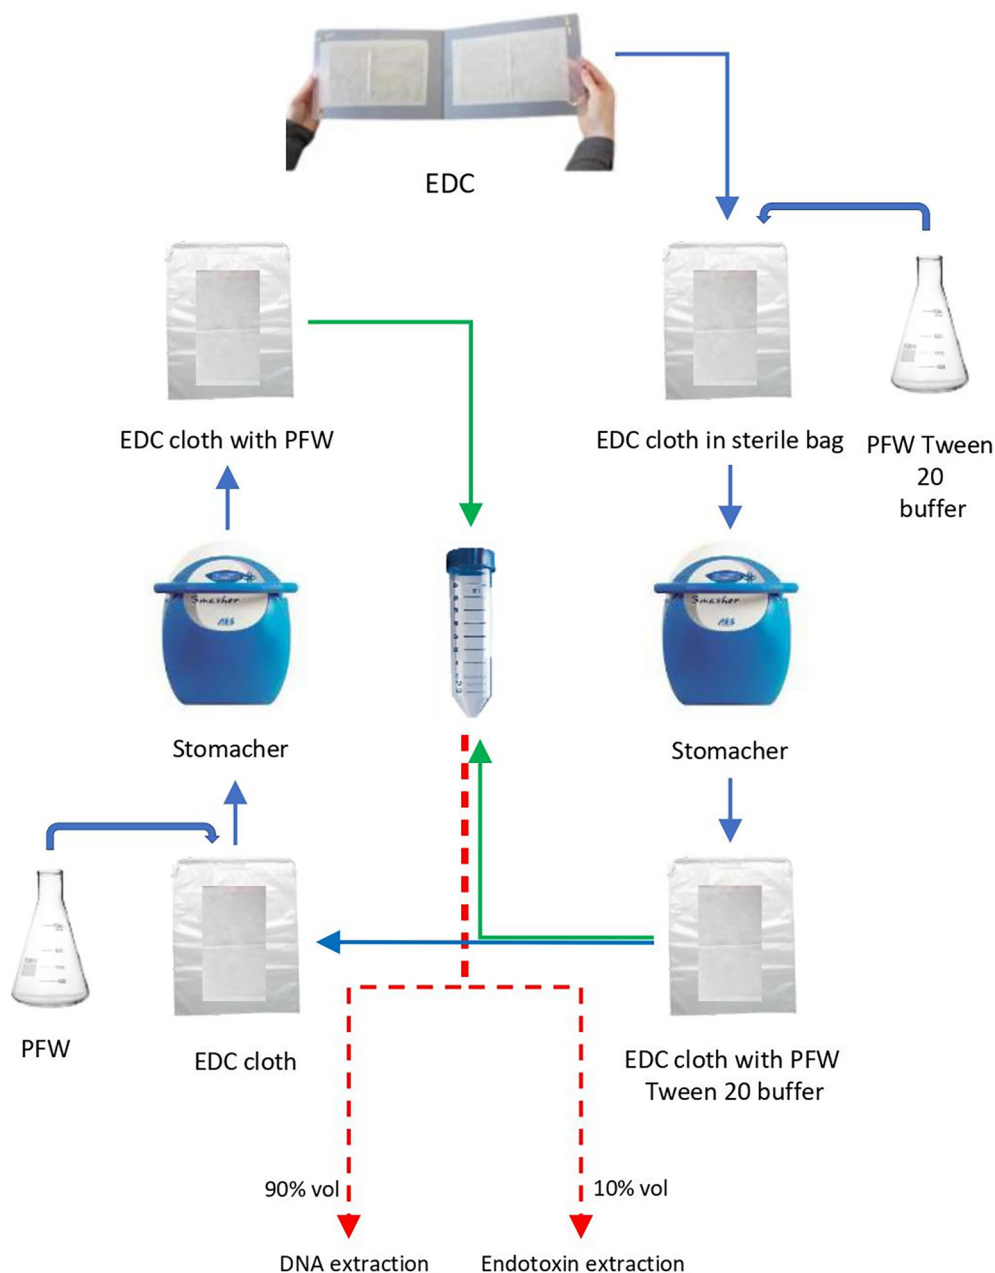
EDC

EDC cloth with PFW

EDC cloth in sterile bag

PFW Tween 20 buffer

Smasher
AES

Stomacher

Smasher
AES

Stomacher

PFW

EDC cloth

EDC cloth with PFW Tween 20 buffer

90% vol

10% vol

DNA extraction

Endotoxin extraction